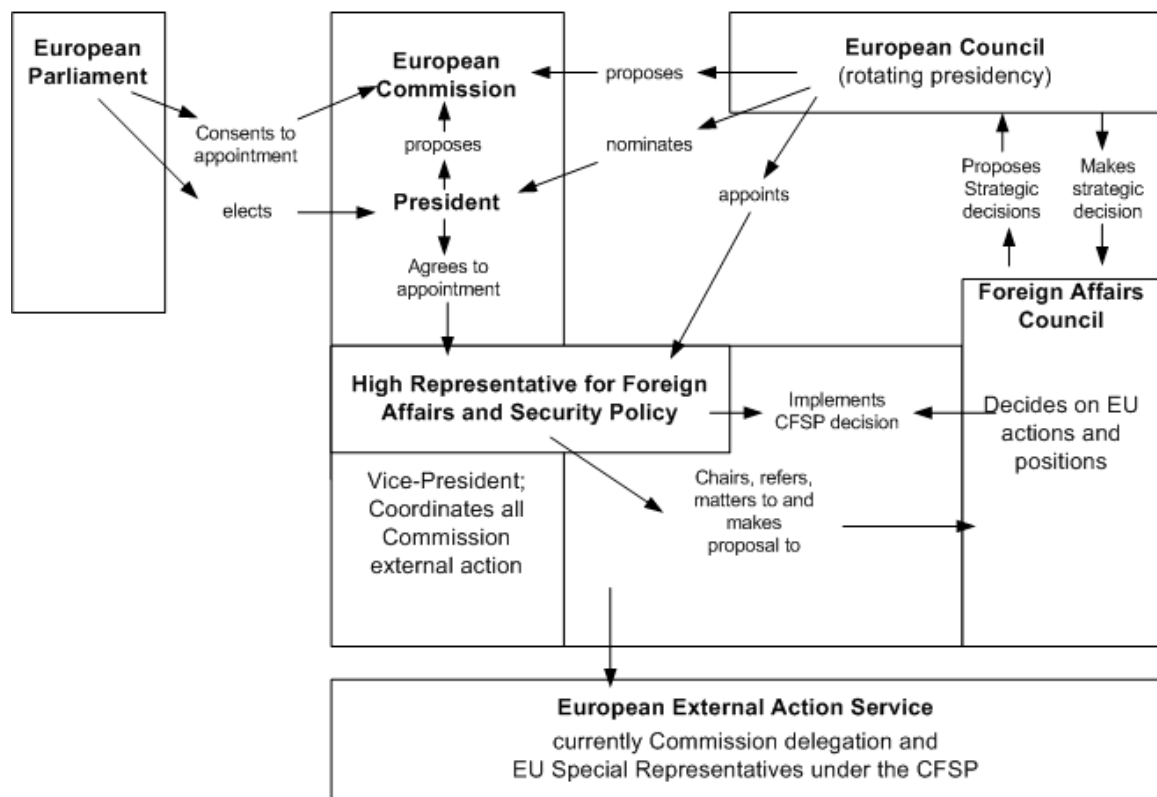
European Parliament

Consents to appointment

elects

European Commission

proposes

President

Agrees to appointment

proposes

nominates

appoints

European Council (rotating presidency)

Proposes Strategic decisions

Makes strategic decision

Foreign Affairs Council

Decides on EU actions and positions

High Representative for Foreign Affairs and Security Policy

Implements CFSP decision

Vice-President; Coordinates all Commission external action

Chairs, refers, matters to and makes proposal to

European External Action Service
currently Commission delegation and EU Special Representatives under the CFSP